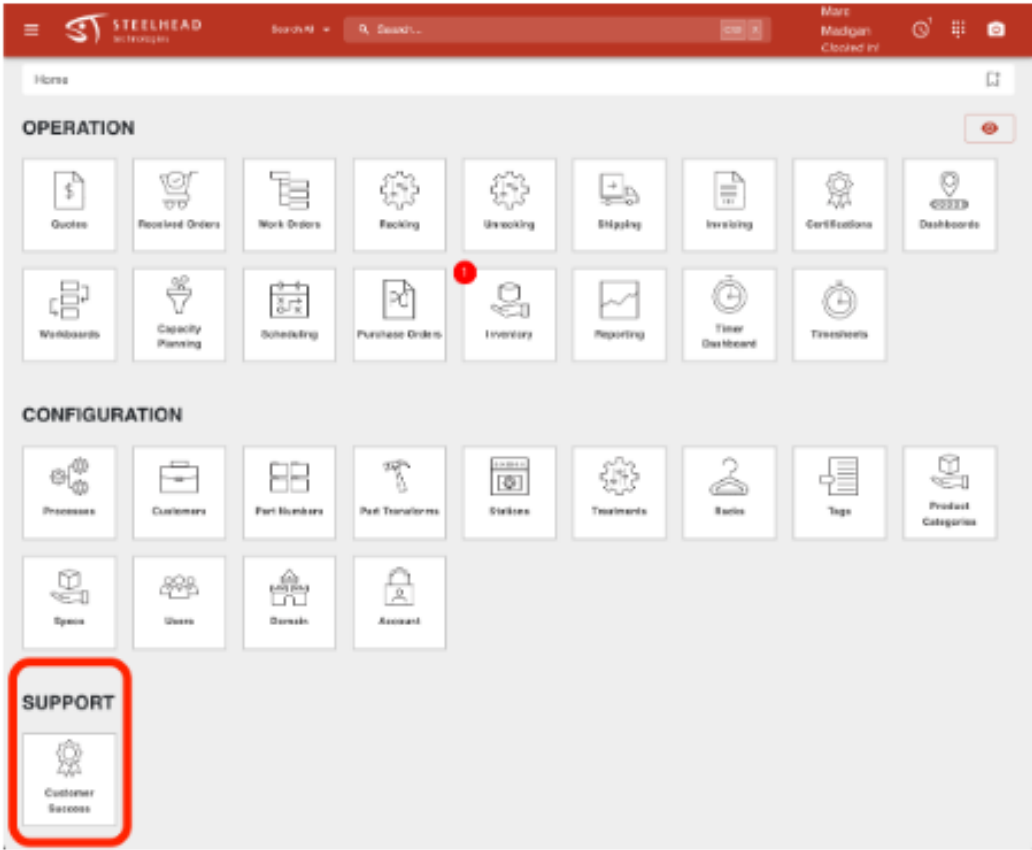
STEELHEAD technologies

Search All

Search...

Marc Madigan Clocked In!

Home

OPERATION

Quotes

Received Orders

Work Orders

Racking

Unracking

Shipping

Invoicing

Certifications

Dashboards

Workboards

Capacity Planning

Scheduling

Purchase Orders

1

Inventory

Reporting

Timer Dashboard

Timesheets

CONFIGURATION

Processes

Customers

Part Numbers

Part Transforms

Stations

Treatments

Racks

Tags

Product Categories

Specs

Users

Domain

Account

SUPPORT

Customer Success